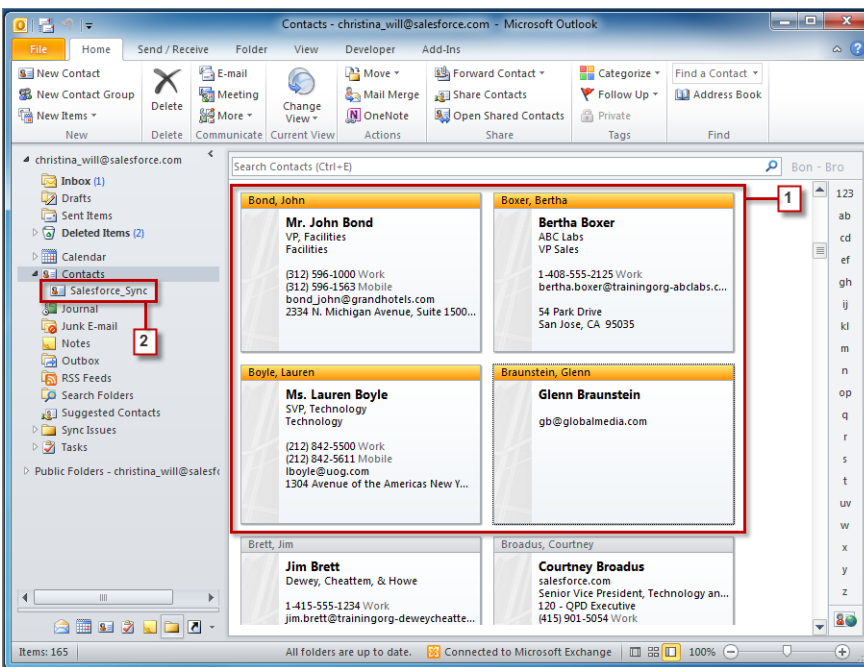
Contacts - christina_will@salesforce.com - Microsoft Outlook

File | Home | Send / Receive | Folder | View | Developer | Add-Ins

New Contact
New Contact Group
New Items
New

Delete
Delete

E-mail
Meeting
More
Communicate

Change View
Current View

Move
Mail Merge
OneNote
Actions

Forward Contact
Share Contacts
Open Shared Contacts
Share

Categorize
Follow Up
Private
Tags

Find a Contact
Address Book
Find

christina_will@salesforce.com
Inbox (1)
Drafts
Sent Items
Deleted Items (2)
Calendar
Contacts
Salesforce_Sync
Journal
Junk E-mail
Notes
Outbox
RSS Feeds
Search Folders
Suggested Contacts
Sync Issues
Tasks
Public Folders - christina_will@salesfo

Search Contacts (Ctrl+E)
Bon - Bro

1
2

Bond, John
Mr. John Bond
VP, Facilities
Facilities
(312) 596-1000 Work
(312) 596-1563 Mobile
bond_john@grandhotels.com
2334 N. Michigan Avenue, Suite 1500...

Boxer, Bertha
Bertha Boxer
ABC Labs
VP Sales
1-408-555-2125 Work
bertha.boxer@trainingorg-abclabs.c...
54 Park Drive
San Jose, CA 95035

Boyle, Lauren
Ms. Lauren Boyle
SVP, Technology
Technology
(212) 842-5500 Work
(212) 842-5611 Mobile
lboyle@uog.com
1304 Avenue of the Americas New Y...

Braunstein, Glenn
Glenn Braunstein
gb@globalmedia.com

Brett, Jim
Jim Brett
Dewey, Cheattem, & Howe
1-415-555-1234 Work
jim.brett@trainingorg-deweycheatte...

Broadus, Courtney
Courtney Broadus
salesforce.com
Senior Vice President, Technology an...
120 - QPD Executive
(415) 901-5054 Work

123
ab
cd
ef
gh
ij
kl
m
n
op
q
r
s
t
uv
w
x
y
z

Items: 165
All folders are up to date.
Connected to Microsoft Exchange
100%